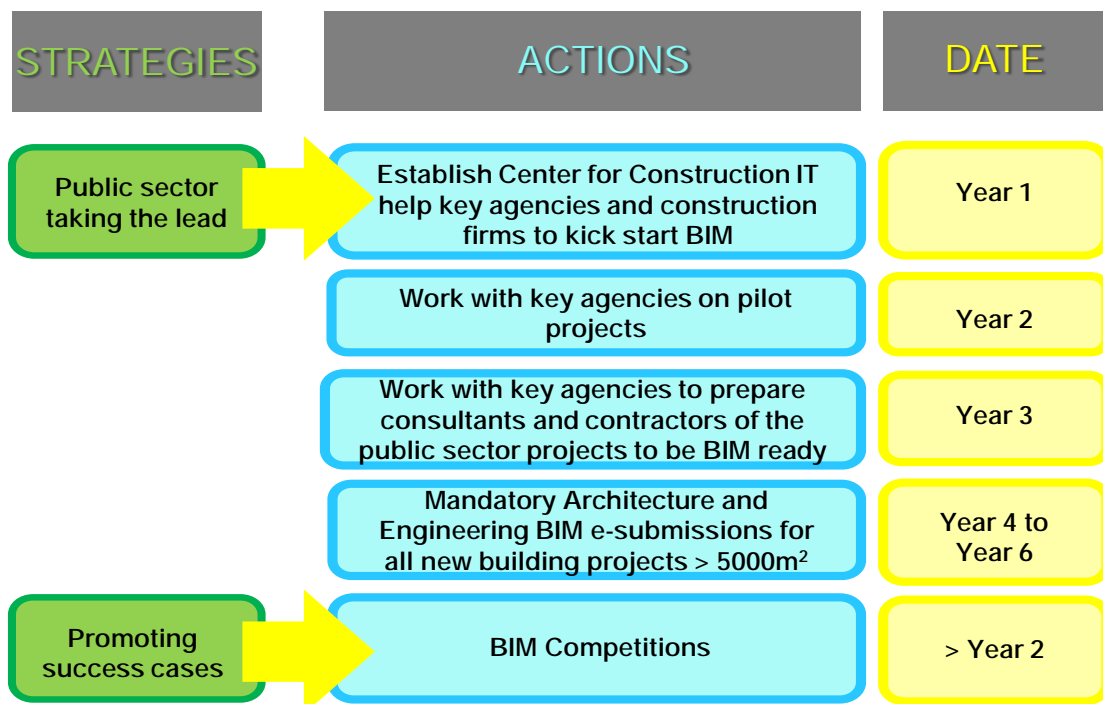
STRATEGIES

ACTIONS

DATE

Public sector taking the lead

Establish Center for Construction IT help key agencies and construction firms to kick start BIM

Year 1

Work with key agencies on pilot projects

Year 2

Work with key agencies to prepare consultants and contractors of the public sector projects to be BIM ready

Year 3

Mandatory Architecture and Engineering BIM e-submissions for all new building projects > 5000m$^2$

Year 4 to Year 6

Promoting success cases

BIM Competitions

> Year 2